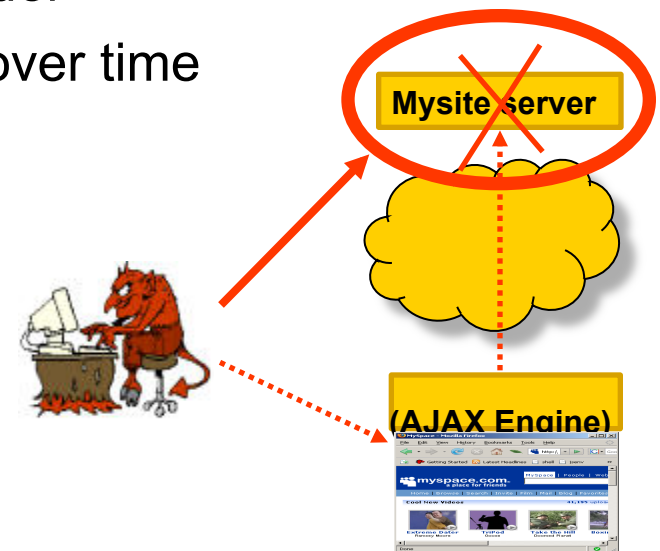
over time

Mysite server

(AJAX Engine)

MySpace - Mozilla Firefox
File Edit View History Bookmarks Tools Help
Getting Started Latest Headlines
myspace.com. a place for friends
MySpace | People | Web
Home Browse Search Invite Film Mail Blog Favorites
Cool New Videos
Extreme Dater
TylPod
Take the Hill
Boxing
Done